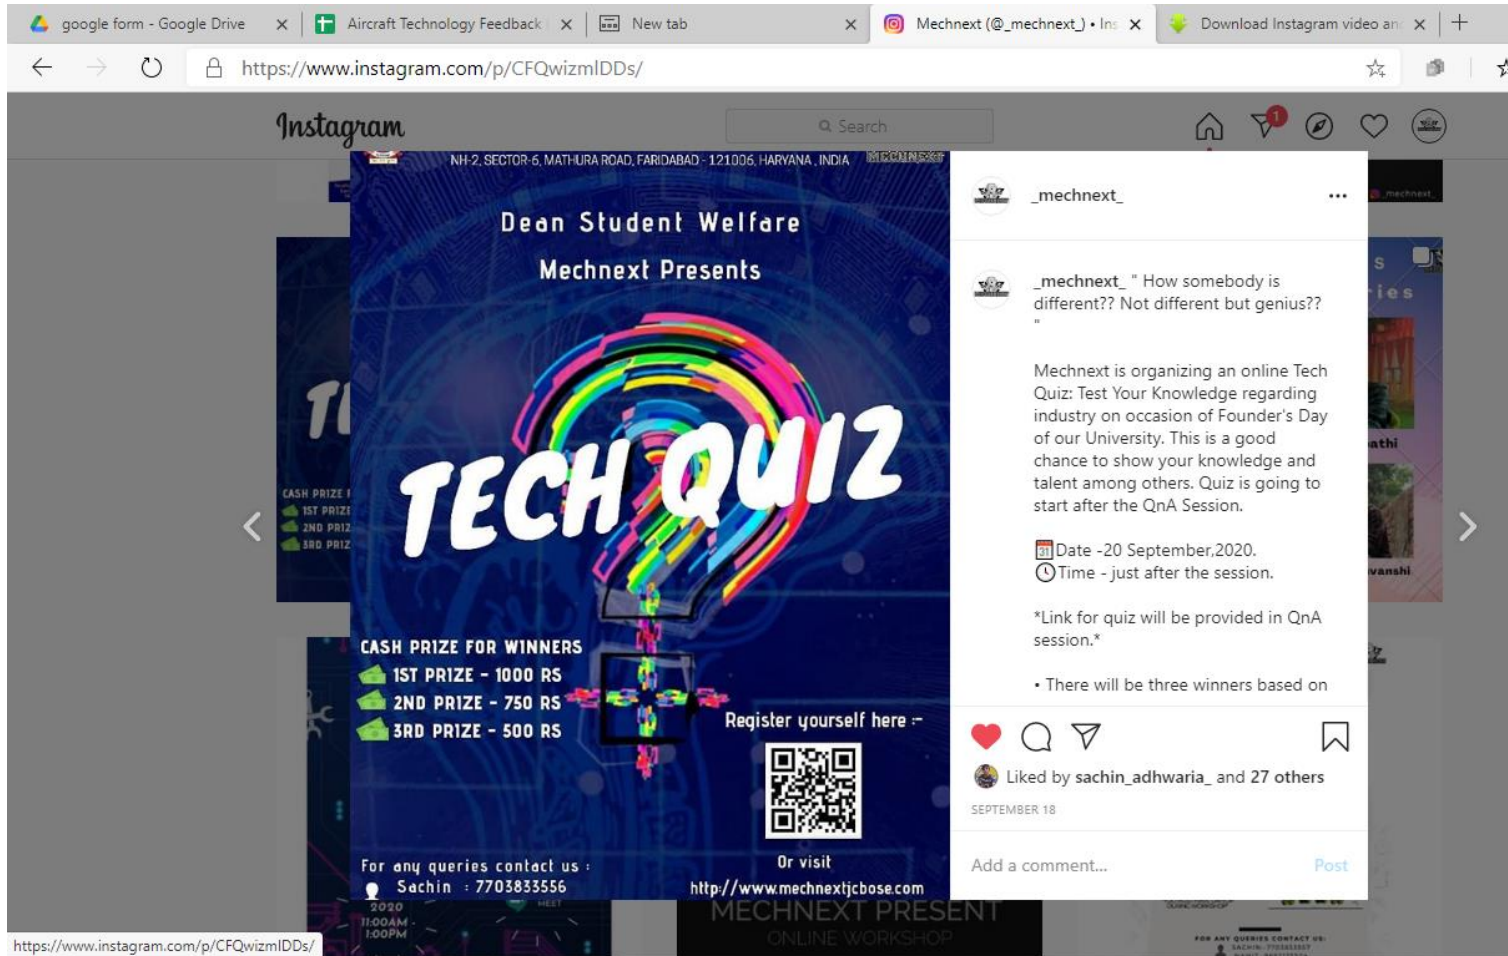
google form - Google Drive ×
Aircraft Technology Feedback ×
New tab ×
Mechnext (@_mechnext_) • Ins ×
Download Instagram video an ×
+

https://www.instagram.com/p/CFQwizmIDDs/

Instagram
Search

NH-2, SECTOR-6, MATHURA ROAD, FARIDABAD - 121006, HARYANA, INDIA
MECHNEXT

Dean Student Welfare
Mechnext Presents

TECH QUIZ

CASH PRIZE FOR WINNERS
1ST PRIZE - 1000 RS
2ND PRIZE - 750 RS
3RD PRIZE - 500 RS

Register yourself here :-

Or visit
http://www.mechnextjcbose.com

For any queries contact us :
Sachin : 7703833556

CASH PRIZE
1ST PRIZE
2ND PRIZE
3RD PRIZE

2020
11:00AM
1:00PM

MECHNEXT PRESENT
ONLINE WORKSHOP

ies
athi
vanshi

_mechnext_ •••

_mechnext_ " How somebody is different?? Not different but genius?? "

Mechnext is organizing an online Tech Quiz: Test Your Knowledge regarding industry on occasion of Founder's Day of our University. This is a good chance to show your knowledge and talent among others. Quiz is going to start after the QnA Session.

Date -20 September,2020.
Time - just after the session.

*Link for quiz will be provided in QnA session.*

• There will be three winners based on

Liked by sachin_adhwaria_ and 27 others
SEPTEMBER 18

Add a comment...
Post

https://www.instagram.com/p/CFQwizmIDDs/